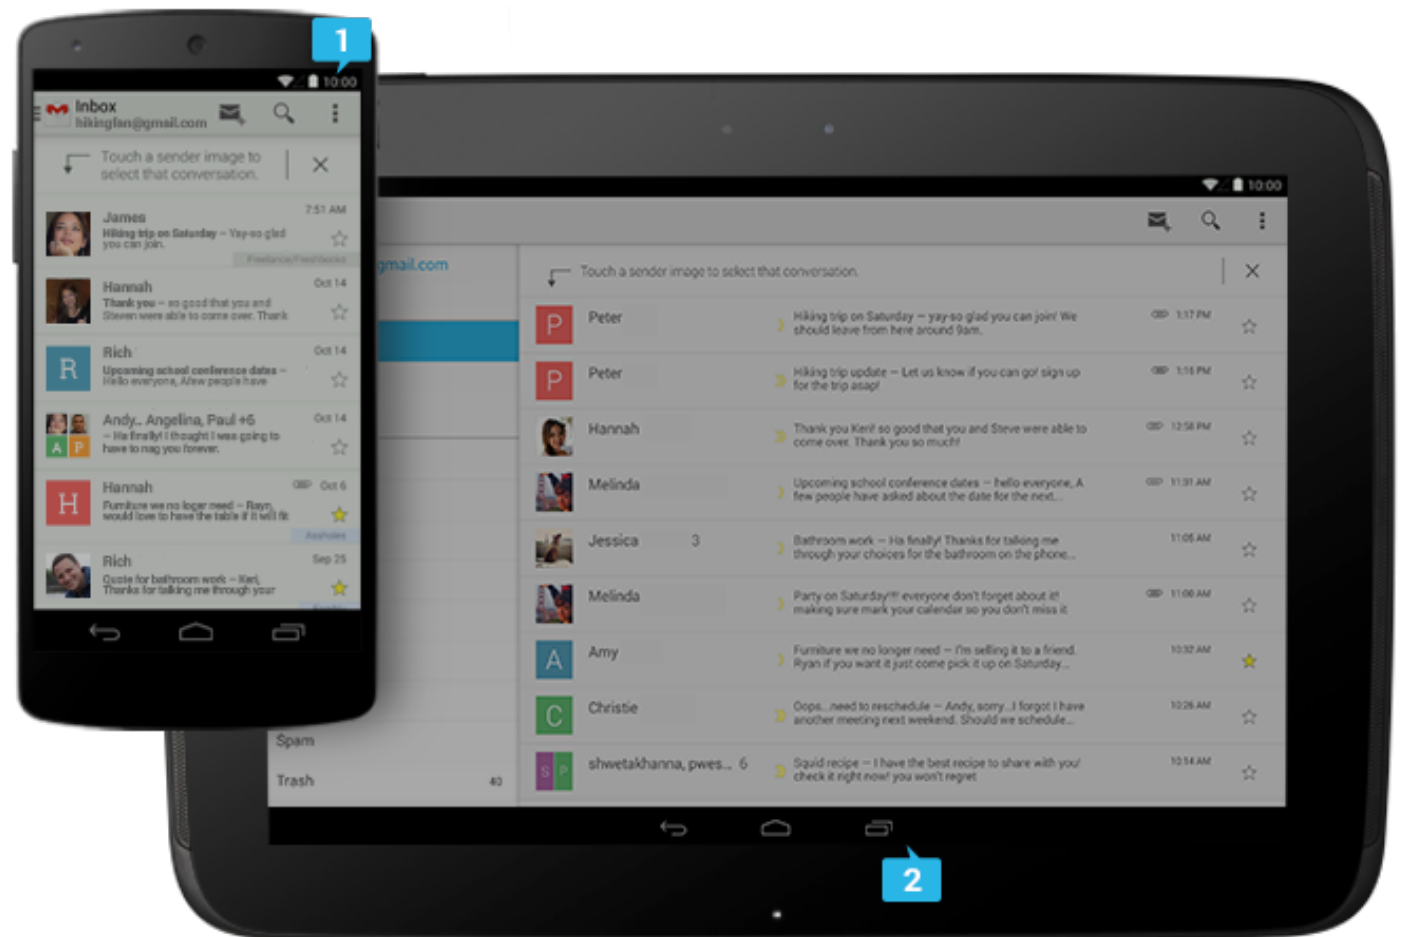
1

10:00

Inbox
hikingfan@gmail.com

Touch a sender image to select that conversation.

James 7:51 AM
Hiking trip on Saturday – Yay-so glad you can join.
Freelance/Feedbacks

Hannah Oct 14
Thank you – so good that you and Steven were able to come over. Thank

R Rich Oct 14
Upcoming school conference dates – Hello everyone, A few people have

A P Andy.. Angelina, Paul +6 Oct 14
– Ha finally! I thought I was going to have to nag you forever.

H Hannah Oct 6
Furniture we no loger need – Ryan would love to have the table if it will fit
Assholes

Rich Sep 25
Quote for bathroom work – Keri, Thanks for talking me through your

10:00

gmail.com

Touch a sender image to select that conversation.

| | | | |
|---|---|---|---|
| P Peter | Hiking trip on Saturday – yay-so glad you can join! We should leave from here around 9am. | 1:17 PM | |
| P Peter | Hiking trip update – Let us know if you can go! sign up for the trip asap! | 1:16 PM | |
| Hannah | Thank you Keri! so good that you and Steve were able to come over. Thank you so much! | 12:58 PM | |
| Melinda | Upcoming school conference dates – hello everyone, A few people have asked about the date for the next... | 11:31 AM | |
| Jessica 3 | Bathroom work – Ha finally! Thanks for talking me through your choices for the bathroom on the phone... | 11:05 AM | |
| Melinda | Party on Saturday!!! everyone don't forget about it! making sure mark your calendar so you don't miss it | 11:00 AM | |
| A Amy | Furniture we no longer need – I'm selling it to a friend. Ryan if you want it just come pick it up on Saturday... | 10:32 AM | |
| C Christie | Oops...need to reschedule – Andy, sorry...I forgot I have another meeting next weekend. Should we schedule... | 10:26 AM | |
| S P shwetakhanna, pwes... 6 | Squid recipe – I have the best recipe to share with you! check it right now! you won't regret | 10:14 AM | |

Spam
Trash 40

2